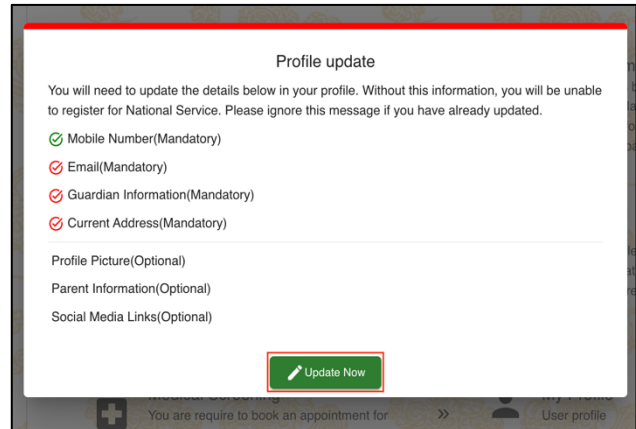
Profile update

You will need to update the details below in your profile. Without this information, you will be unable to register for National Service. Please ignore this message if you have already updated.

Mobile Number(Mandatory)

Email(Mandatory)

Guardian Information(Mandatory)

Current Address(Mandatory)

Profile Picture(Optional)

Parent Information(Optional)

Social Media Links(Optional)

Update Now

Medical Screening
You are require to book an appointment for

My Profile
User profile